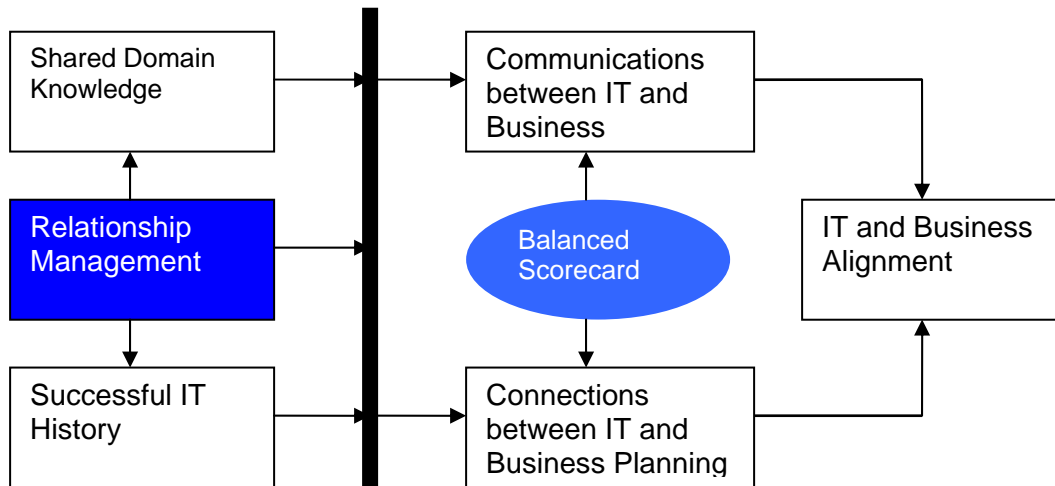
Shared Domain Knowledge

Relationship Management

Successful IT History

Communications between IT and Business

Balanced Scorecard

Connections between IT and Business Planning

IT and Business Alignment